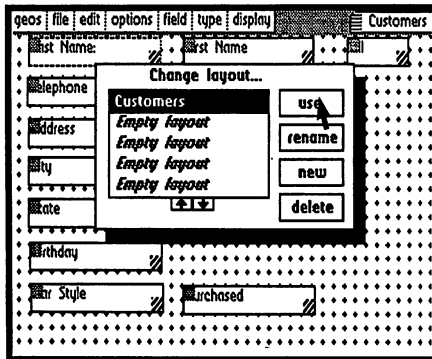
geos | file | edit | options | field | type | display
Customers

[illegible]ast Name:
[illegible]irst Name
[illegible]ll

Change layout...
Customers
Empty layout
Empty layout
Empty layout
Empty layout

use
rename
new
delete

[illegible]elephone
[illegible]ddress
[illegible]ity
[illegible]tate
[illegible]irthday
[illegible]air Style
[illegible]urchased